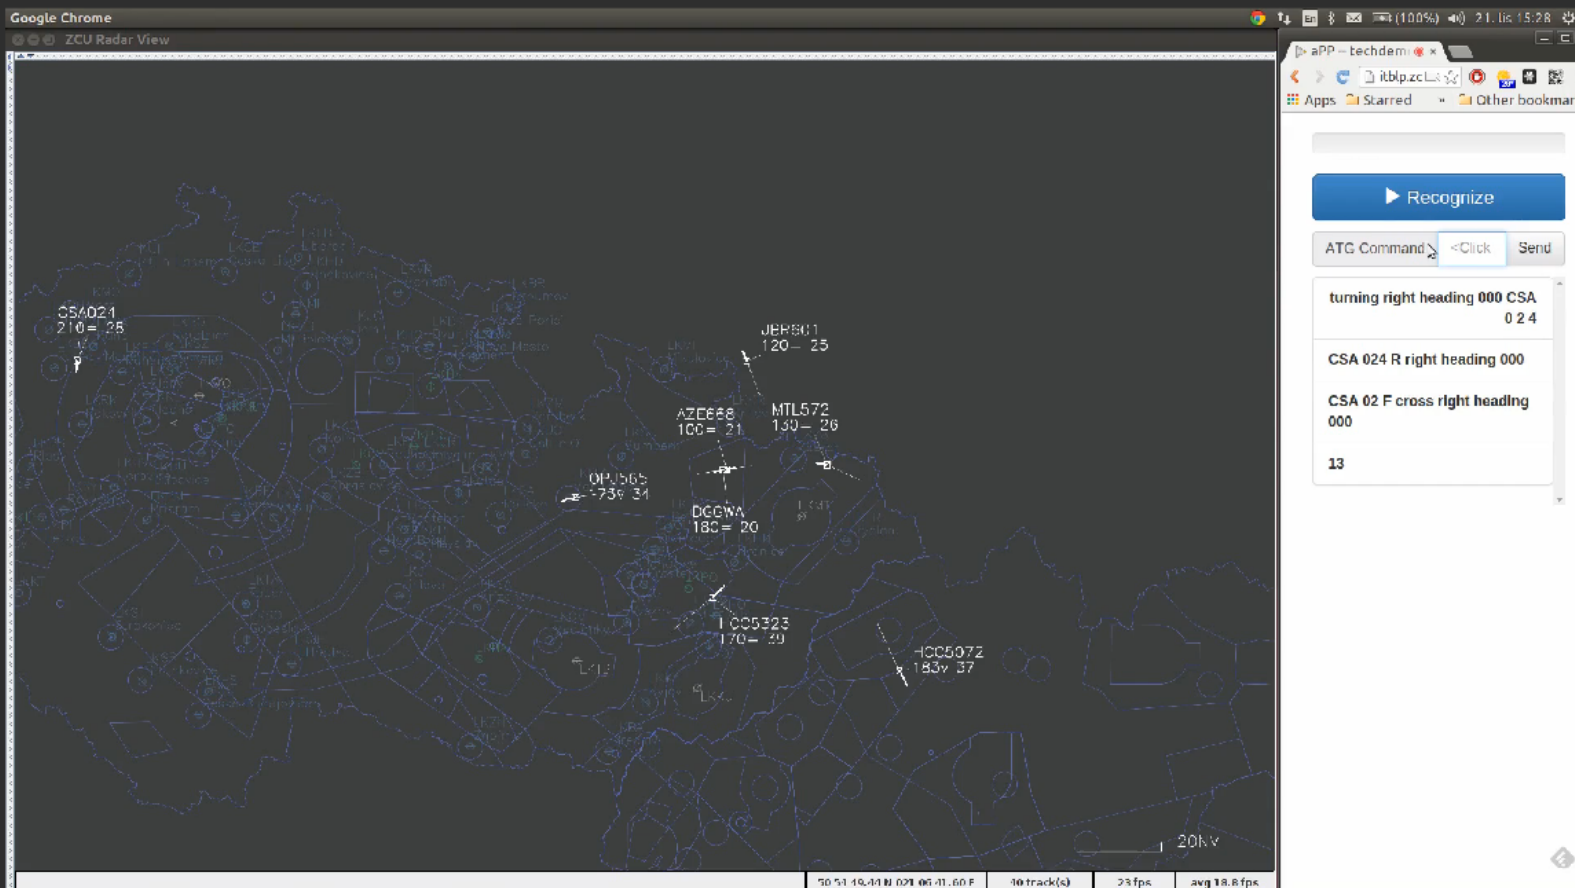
Google Chrome

En (100%) 21. lis 15:28

ZCU Radar View

CSA024
210= 25

JER801
120– 25

AZE668
100= 21

MTL572
130– 26

OPJ565
-739 34

DGGWA
180= 20

TCC5323
170– 29

HCC5072
183v 37

20NM

50 51 19.44 N 021 06 41.60 E | 10 track(s) | 23 fps | avg 18.8 fps

aPP – techdem ×

itblp.zcu.

Apps | Starred | » | Other bookmar

Recognize

ATC Command | <Click | Send

turning right heading 000 CSA 0 2 4

CSA 024 R right heading 000

CSA 02 F cross right heading 000

13